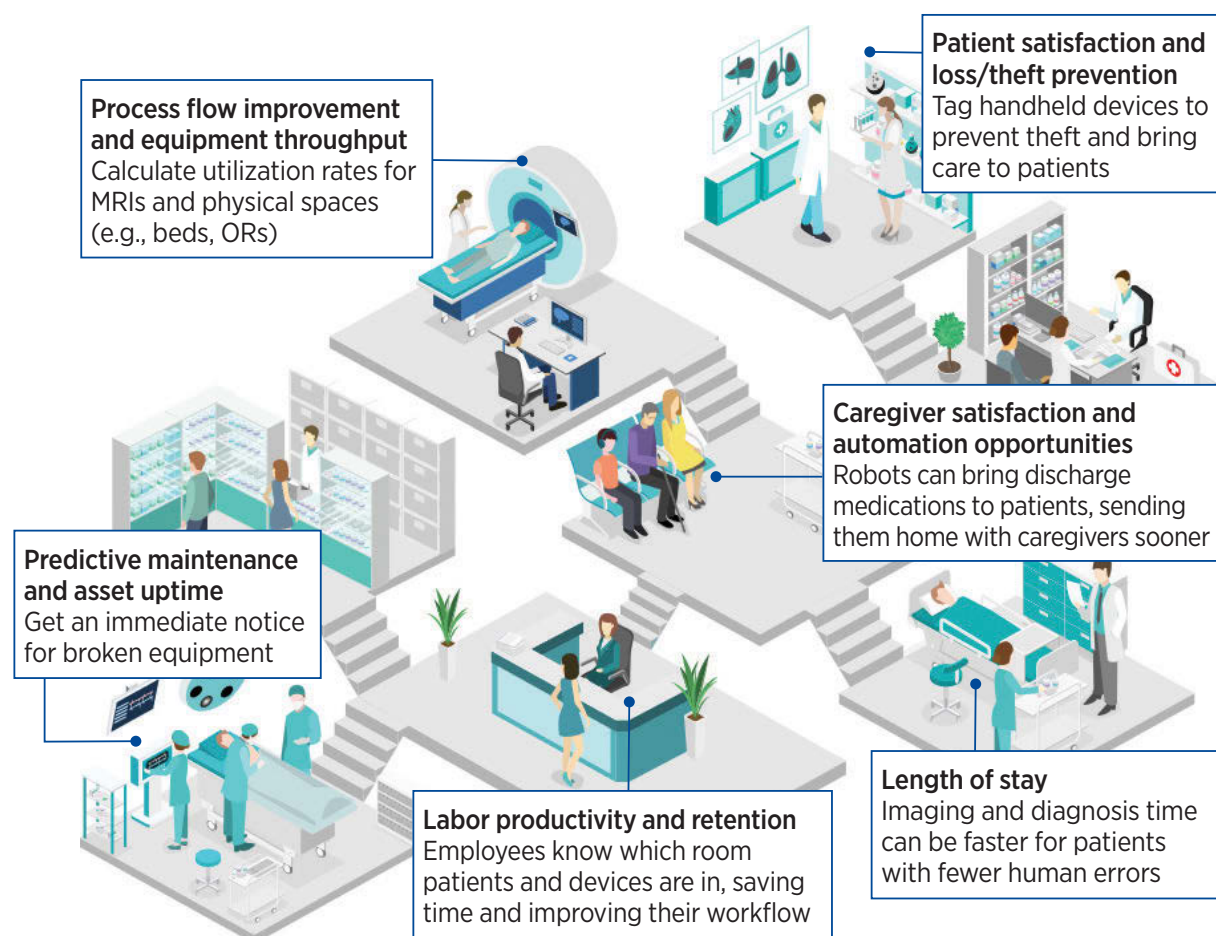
Process flow improvement and equipment throughput
Calculate utilization rates for MRIs and physical spaces (e.g., beds, ORs)

Patient satisfaction and loss/theft prevention
Tag handheld devices to prevent theft and bring care to patients

Caregiver satisfaction and automation opportunities
Robots can bring discharge medications to patients, sending them home with caregivers sooner

Predictive maintenance and asset uptime
Get an immediate notice for broken equipment

Length of stay
Imaging and diagnosis time can be faster for patients with fewer human errors

Labor productivity and retention
Employees know which room patients and devices are in, saving time and improving their workflow